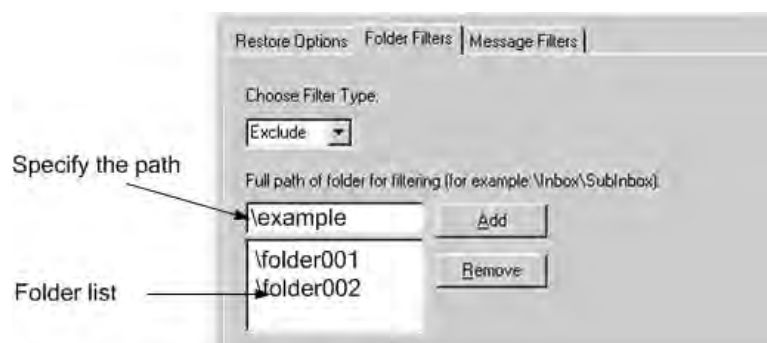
Restore Options | Folder Filters | Message Filters

Choose Filter Type:

Exclude

Specify the path

Full path of folder for filtering (for example: \Inbox\SubInbox):

\example

Add

\folder001
\folder002

Remove

Folder list